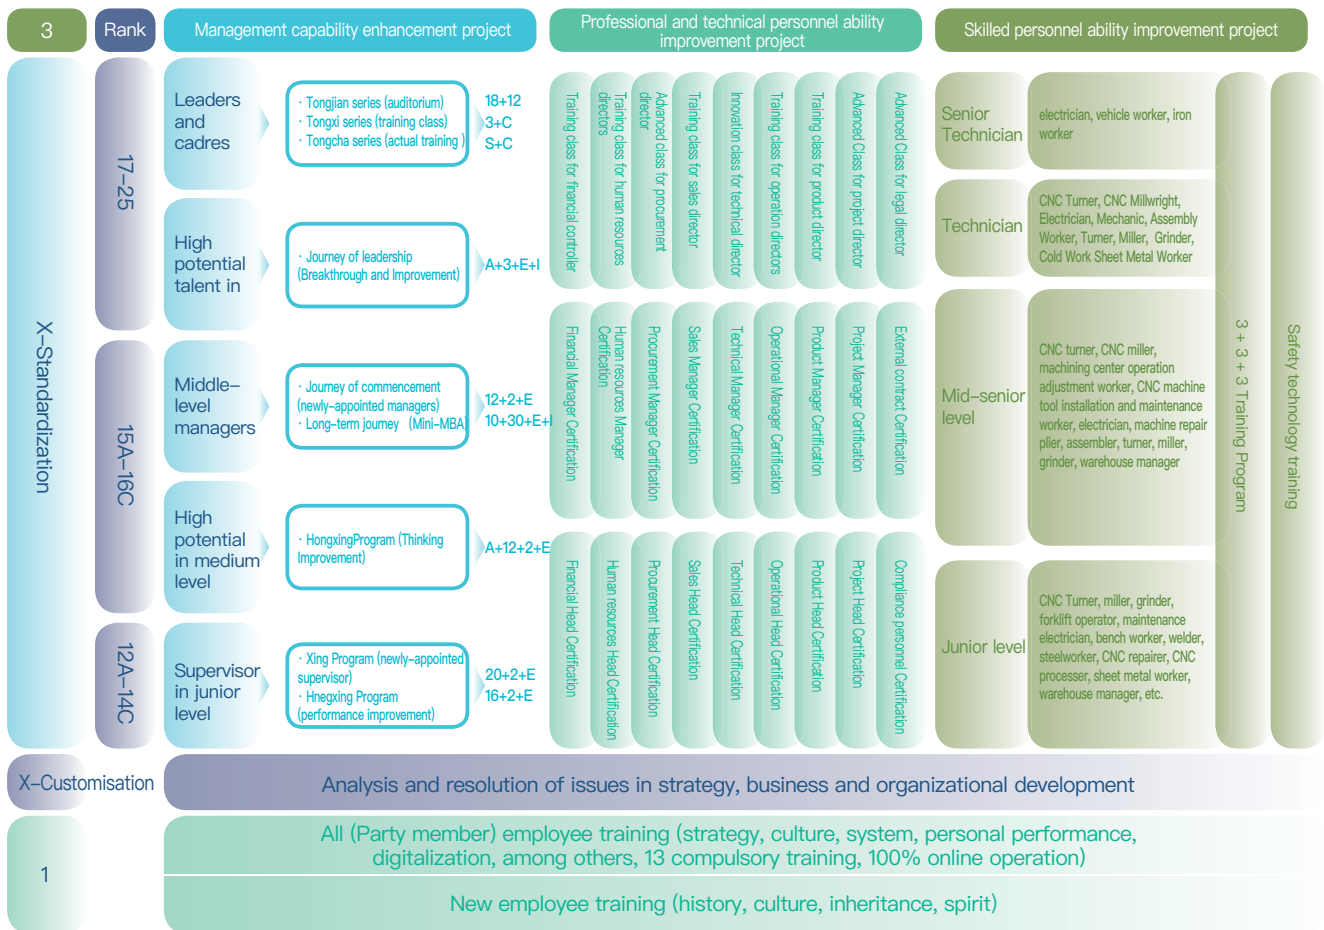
3

Rank

Management capability enhancement project

Professional and technical personnel ability improvement project

Skilled personnel ability improvement project

X-Standardization

17-25

15A-16C

12A-14C

Leaders and cadres

· Tongjian series (auditorium)
· Tongxi series (training class)
· Tongcha series (actual training)

18+12
3+C
S+C

High potential talent in

· Journey of leadership (Breakthrough and Improvement)

A+3+E+I

Middle-level managers

· Journey of commencement (newly-appointed managers)
· Long-term journey (Mini-MBA)

12+2+E
10+30+E+I

High potential in medium level

· HongxingProgram (Thinking Improvement)

A+12+2+E

Supervisor in junior level

· Xing Program (newly-appointed supervisor)
· Hnegxing Program (performance improvement)

20+2+E
16+2+E

Training class for financial controller

Training class for human resources directors

Advanced class for procurement director

Training class for sales director

Innovation class for technical director

Training class for operation directors

Training class for product director

Advanced Class for project director

Advanced Class for legal director

Financial Manager Certification

Human resources Manager Certification

Procurement Manager Certification

Sales Manager Certification

Technical Manager Certification

Operational Manager Certification

Product Manager Certification

Project Manager Certification

External contract Certification

Financial Head Certification

Human resources Head Certification

Procurement Head Certification

Sales Head Certification

Technical Head Certification

Operational Head Certification

Product Head Certification

Project Head Certification

Compliance personnel Certification

Senior Technician

electrician, vehicle worker, iron worker

Technician

CNC Turner, CNC Millwright, Electrician, Mechanic, Assembly Worker, Turner, Miller, Grinder, Cold Work Sheet Metal Worker

Mid-senior level

CNC turner, CNC miller, machining center operation adjustment worker, CNC machine tool installation and maintenance worker, electrician, machine repair plier, assembler, turner, miller, grinder, warehouse manager

Junior level

CNC Turner, miller, grinder, forklift operator, maintenance electrician, bench worker, welder, steelworker, CNC repairer, CNC processer, sheet metal worker, warehouse manager, etc.

3 + 3 + 3 Training Program

Safety technology training

X-Customisation

Analysis and resolution of issues in strategy, business and organizational development

1

All (Party member) employee training (strategy, culture, system, personal performance, digitalization, among others, 13 compulsory training, 100% online operation)

New employee training (history, culture, inheritance, spirit)